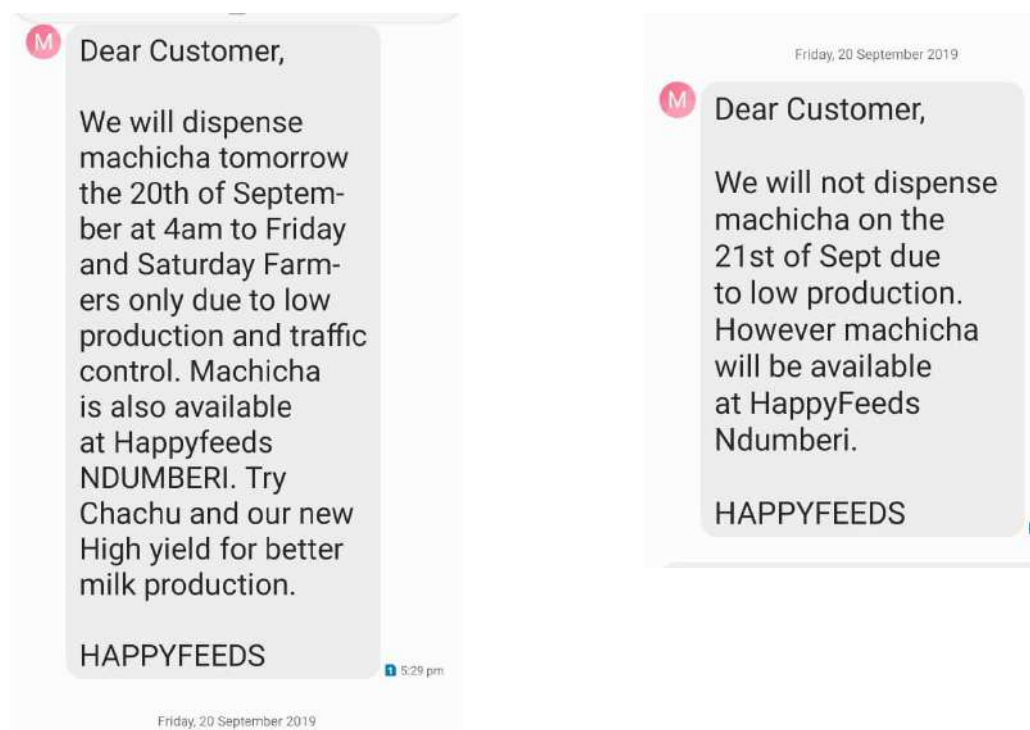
M

Dear Customer,

We will dispense machicha tomorrow the 20th of September at 4am to Friday and Saturday Farmers only due to low production and traffic control. Machicha is also available at Happyfeeds NDUMBERI. Try Chachu and our new High yield for better milk production.

HAPPYFEEDS

1 5:29 pm

Friday, 20 September 2019

Friday, 20 September 2019

M

Dear Customer,

We will not dispense machicha on the 21st of Sept due to low production. However machicha will be available at HappyFeeds Ndumberi.

HAPPYFEEDS